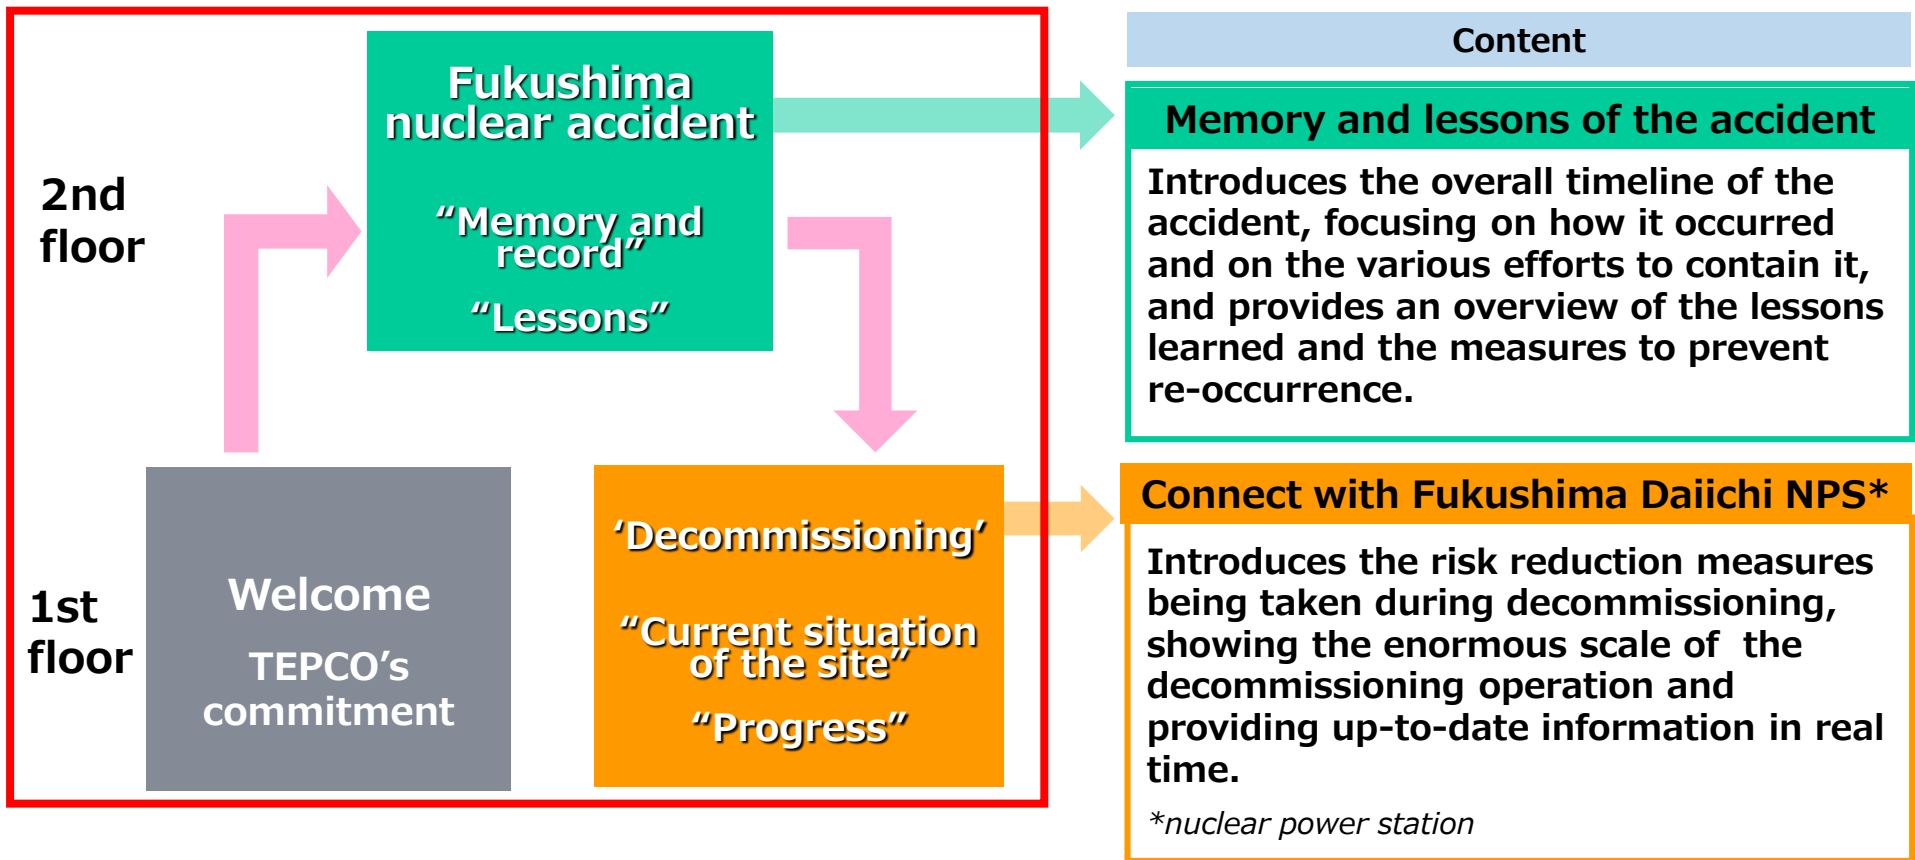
2nd floor

Fukushima nuclear accident

“Memory and record”

“Lessons”

1st floor

Welcome

TEPCO’s commitment

‘Decommissioning’

“Current situation of the site”

“Progress”

Content

Memory and lessons of the accident

Introduces the overall timeline of the accident, focusing on how it occurred and on the various efforts to contain it, and provides an overview of the lessons learned and the measures to prevent re-occurrence.

Connect with Fukushima Daiichi NPS*

Introduces the risk reduction measures being taken during decommissioning, showing the enormous scale of the decommissioning operation and providing up-to-date information in real time.

*nuclear power station